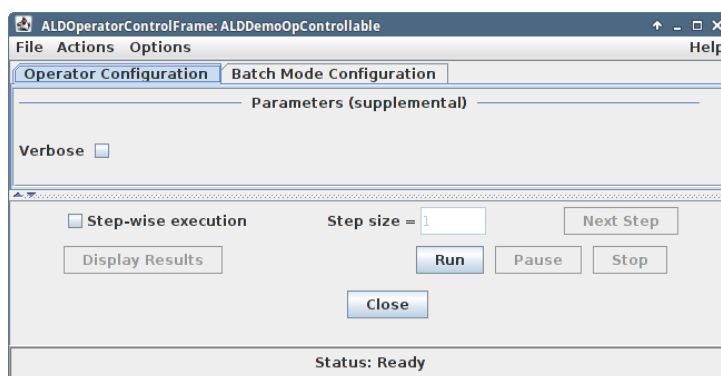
ALDOperatorControlFrame: ALDDemoOpControllable

File Actions Options Help

Operator Configuration | Batch Mode Configuration

Parameters (supplemental)

Verbose

Step-wise execution

Step size = 1

Next Step

Display Results

Run

Pause

Stop

Close

Status: Ready